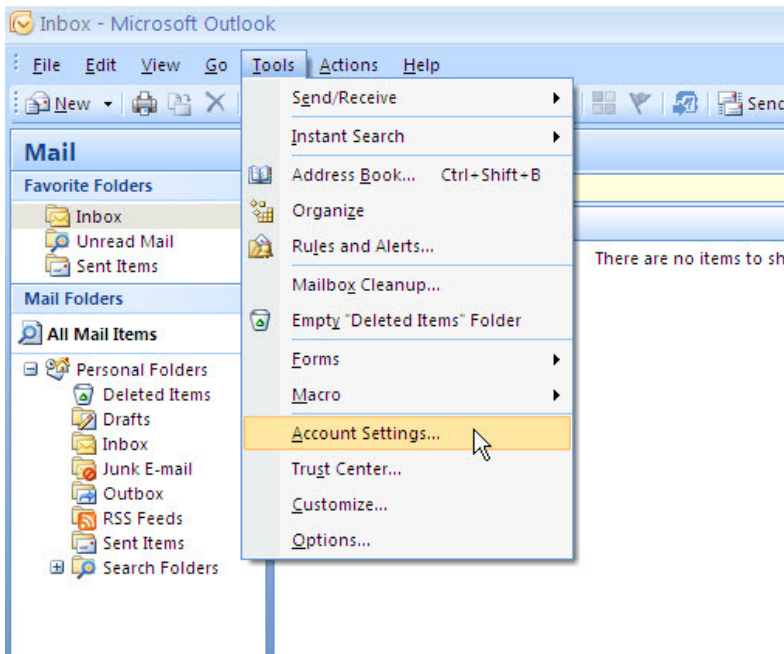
Inbox - Microsoft Outlook

File Edit View Go Tools Actions Help

New

Send

Mail

Favorite Folders

Inbox
Unread Mail
Sent Items

Mail Folders

All Mail Items

Personal Folders
Deleted Items
Drafts
Inbox
Junk E-mail
Outbox
RSS Feeds
Sent Items
Search Folders

Send/Receive
Instant Search
Address Book... Ctrl+Shift+B
Organize
Rules and Alerts...
Mailbox Cleanup...
Empty "Deleted Items" Folder
Forms
Macro
Account Settings...
Trust Center...
Customize...
Options...

There are no items to sh